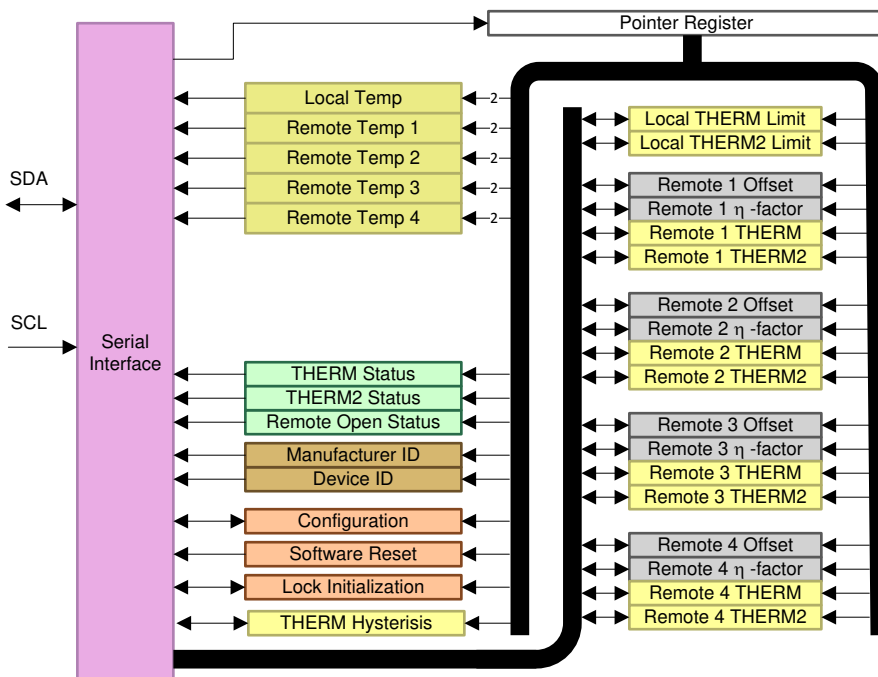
Pointer Register

SDA

SCL

Serial Interface

Local Temp
Remote Temp 1
Remote Temp 2
Remote Temp 3
Remote Temp 4

2
2
2
2
2

THERM Status
THERM2 Status
Remote Open Status
Manufacturer ID
Device ID
Configuration
Software Reset
Lock Initialization
THERM Hysterisis

Local THERM Limit
Local THERM2 Limit
Remote 1 Offset
Remote 1 $\eta$ -factor
Remote 1 THERM
Remote 1 THERM2
Remote 2 Offset
Remote 2 $\eta$ -factor
Remote 2 THERM
Remote 2 THERM2
Remote 3 Offset
Remote 3 $\eta$ -factor
Remote 3 THERM
Remote 3 THERM2
Remote 4 Offset
Remote 4 $\eta$ -factor
Remote 4 THERM
Remote 4 THERM2